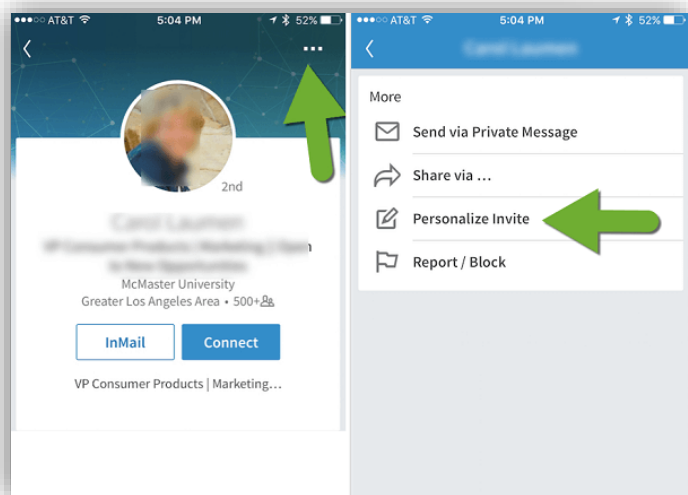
●●●○○ AT&T 5:04 PM 52%

<

...

2nd

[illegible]

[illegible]

McMaster University

Greater Los Angeles Area • 500+

InMail

Connect

VP Consumer Products | Marketing...

●●●○○ AT&T 5:04 PM 52%

<

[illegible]

More

Send via Private Message

Share via ...

Personalize Invite

Report / Block